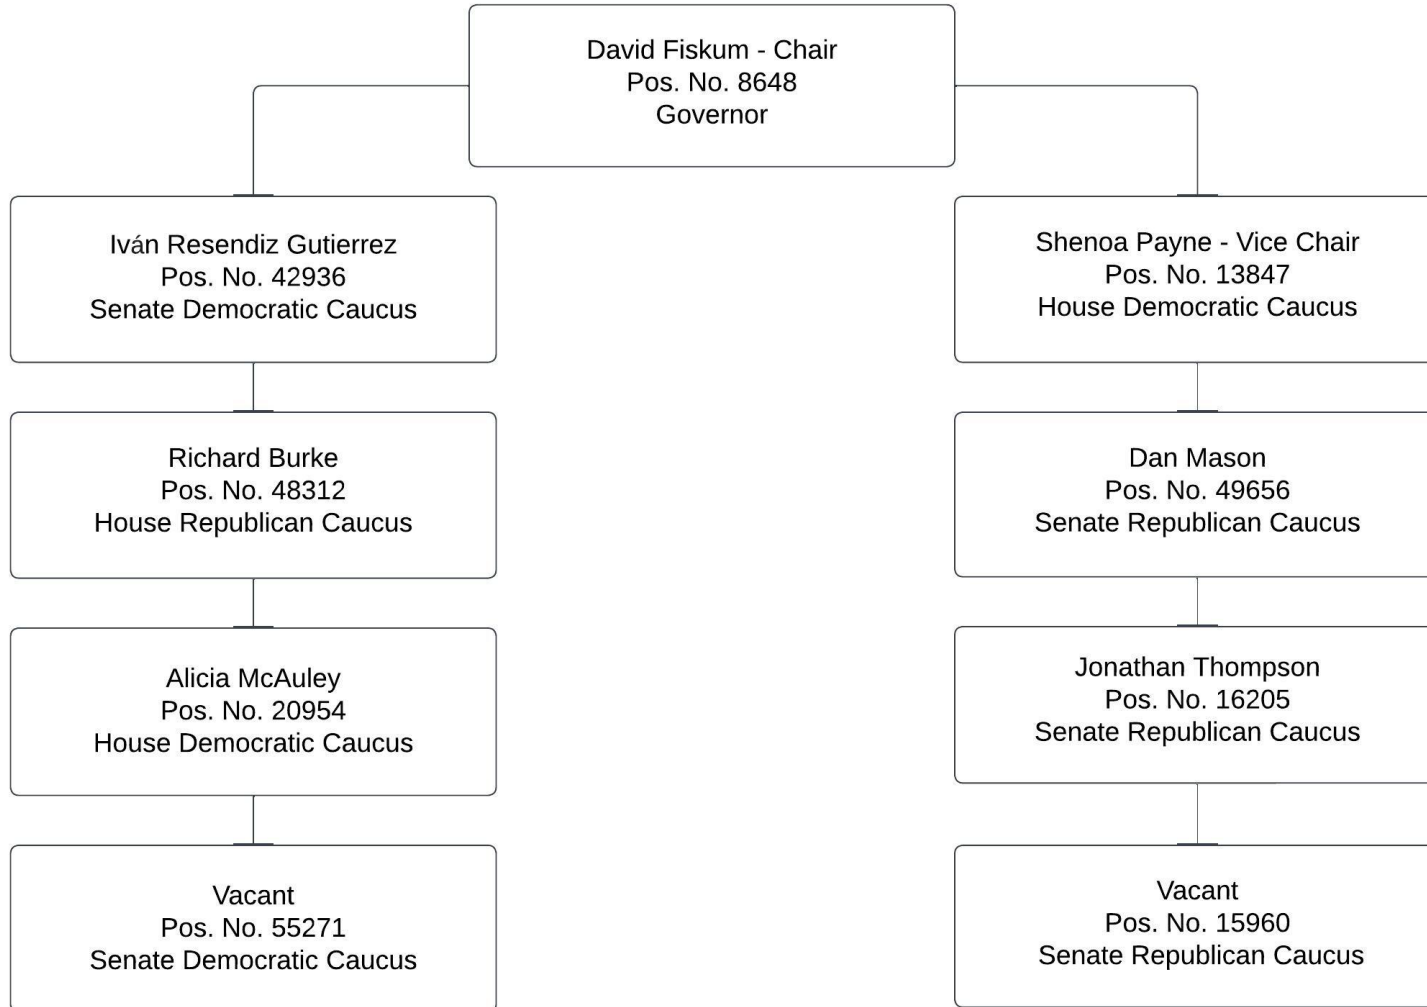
David Fiskum - Chair
Pos. No. 8648
Governor

Iván Resendiz Gutierrez
Pos. No. 42936
Senate Democratic Caucus

Richard Burke
Pos. No. 48312
House Republican Caucus

Alicia McAuley
Pos. No. 20954
House Democratic Caucus

Vacant
Pos. No. 55271
Senate Democratic Caucus

Shenoa Payne - Vice Chair
Pos. No. 13847
House Democratic Caucus

Dan Mason
Pos. No. 49656
Senate Republican Caucus

Jonathan Thompson
Pos. No. 16205
Senate Republican Caucus

Vacant
Pos. No. 15960
Senate Republican Caucus